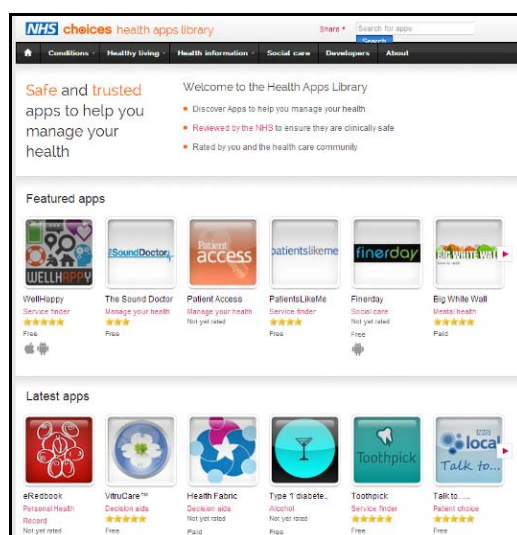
NHS choices health apps library

Share ▾ Search for apps Search

Conditions ▾ Healthy living ▾ Health information ▾ Social care Developers About

Safe and trusted apps to help you manage your health

Welcome to the Health Apps Library

Discover Apps to help you manage your health

Reviewed by the NHS to ensure they are clinically safe

Rated by you and the health care community

Featured apps

WELLHAPPY
WellHappy
Service finder
Free

SoundDoctor
The Sound Doctor
Manage your health
Free

Patient access
Patient Access
Manage your health
Not yet rated

patientslikeme
PatientsLikeMe
Service finder
Free

finerday
Finerday
Social care
Not yet rated
Free

BIG WHITE WALL
Big White Wall
Mental health
Paid

Latest apps

eRedbook
Personal Health Record
Not yet rated

VitruCare™
Decision aids
Free

Health Fabric
Decision aids
Not yet rated
Paid

Type 1 diabete...
Alcohol
Not yet rated
Free

Toothpick
Toothpick
Service finder
Free

local Talk to...
Talk to.....
Patient choice
Free